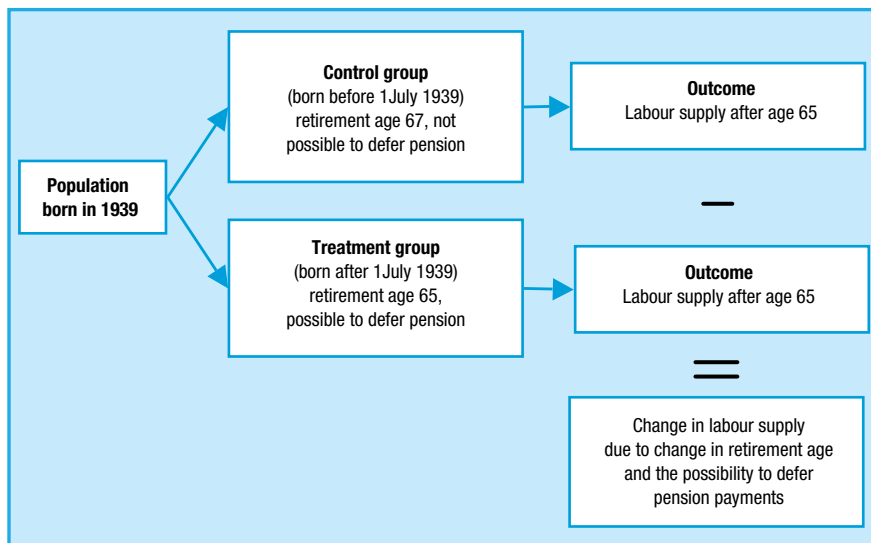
Population born in 1939

Control group
(born before 1July 1939)
retirement age 67, not possible to defer pension

Outcome
Labour supply after age 65

–

Treatment group
(born after 1July 1939)
retirement age 65, possible to defer pension

Outcome
Labour supply after age 65

=

Change in labour supply due to change in retirement age and the possibility to defer pension payments